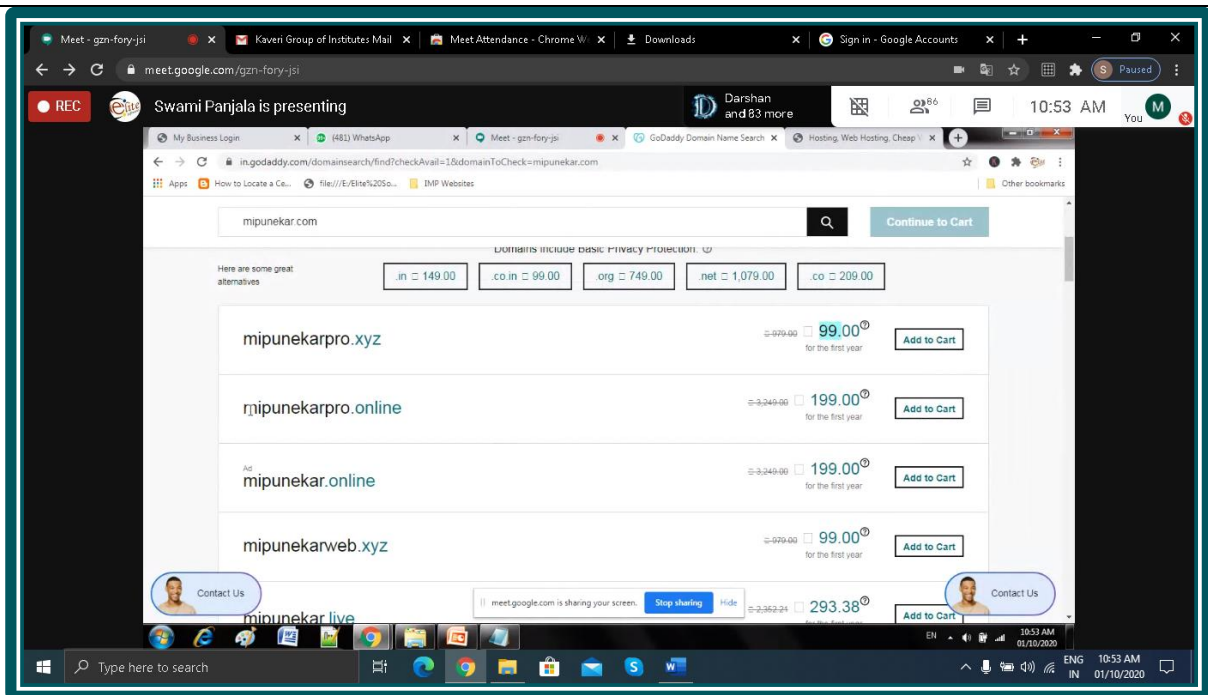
Meet - gzn-fory-jsi × Kaveri Group of Institutes Mail × Meet Attendance - Chrome W × Downloads × Sign in - Google Accounts × +

meet.google.com/gzn-fory-jsi

Paused

REC Swami Panjala is presenting

Darshan and 83 more

86

10:53 AM You M

My Business Login × (481) WhatsApp × Meet - gzn-fory-jsi × GoDaddy Domain Name Search × Hosting, Web Hosting, Cheap × +

in.godaddy.com/domainsearch/find?checkAvail=1&domainToCheck=mipunekar.com

Apps How to Locate a Ce... file:///E:/Elite%20So... IMP Websites Other bookmarks

mipunekar.com

Continue to Cart

Domains include Basic Privacy Protection.

Here are some great alternatives

.in ₹ 149.00 .co.in ₹ 99.00 .org ₹ 749.00 .net ₹ 1,079.00 .co ₹ 209.00

mipunekarpro.xyz ₹ 979.00 ₹ 99.00 for the first year Add to Cart

mipunekarpro.online ₹ 3,249.00 ₹ 199.00 for the first year Add to Cart

Ad mipunekar.online ₹ 3,249.00 ₹ 199.00 for the first year Add to Cart

mipunekarweb.xyz ₹ 979.00 ₹ 99.00 for the first year Add to Cart

Contact Us

meet.google.com is sharing your screen. Stop sharing Hide

mipunekar.live ₹ 2,362.24 ₹ 293.38 Add to Cart

Contact Us

EN 10:53 AM 01/10/2020

Type here to search

ENG IN 10:53 AM 01/10/2020